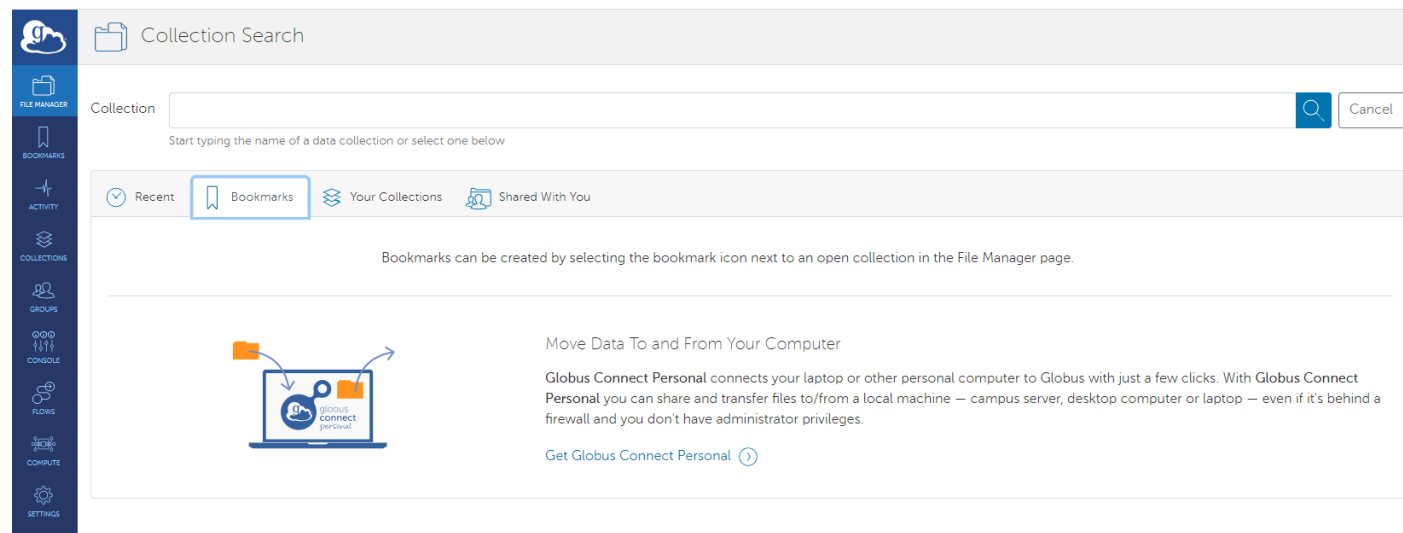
FILE MANAGER
BOOKMARKS
ACTIVITY
COLLECTIONS
GROUPS
CONSOLE
FLOWS
COMPUTE
SETTINGS

Collection Search

Collection

Cancel

Start typing the name of a data collection or select one below

Recent Bookmarks Your Collections Shared With You

Bookmarks can be created by selecting the bookmark icon next to an open collection in the File Manager page.

globus connect personal

Move Data To and From Your Computer

Globus Connect Personal connects your laptop or other personal computer to Globus with just a few clicks. With Globus Connect Personal you can share and transfer files to/from a local machine — campus server, desktop computer or laptop — even if it's behind a firewall and you don't have administrator privileges.

Get Globus Connect Personal